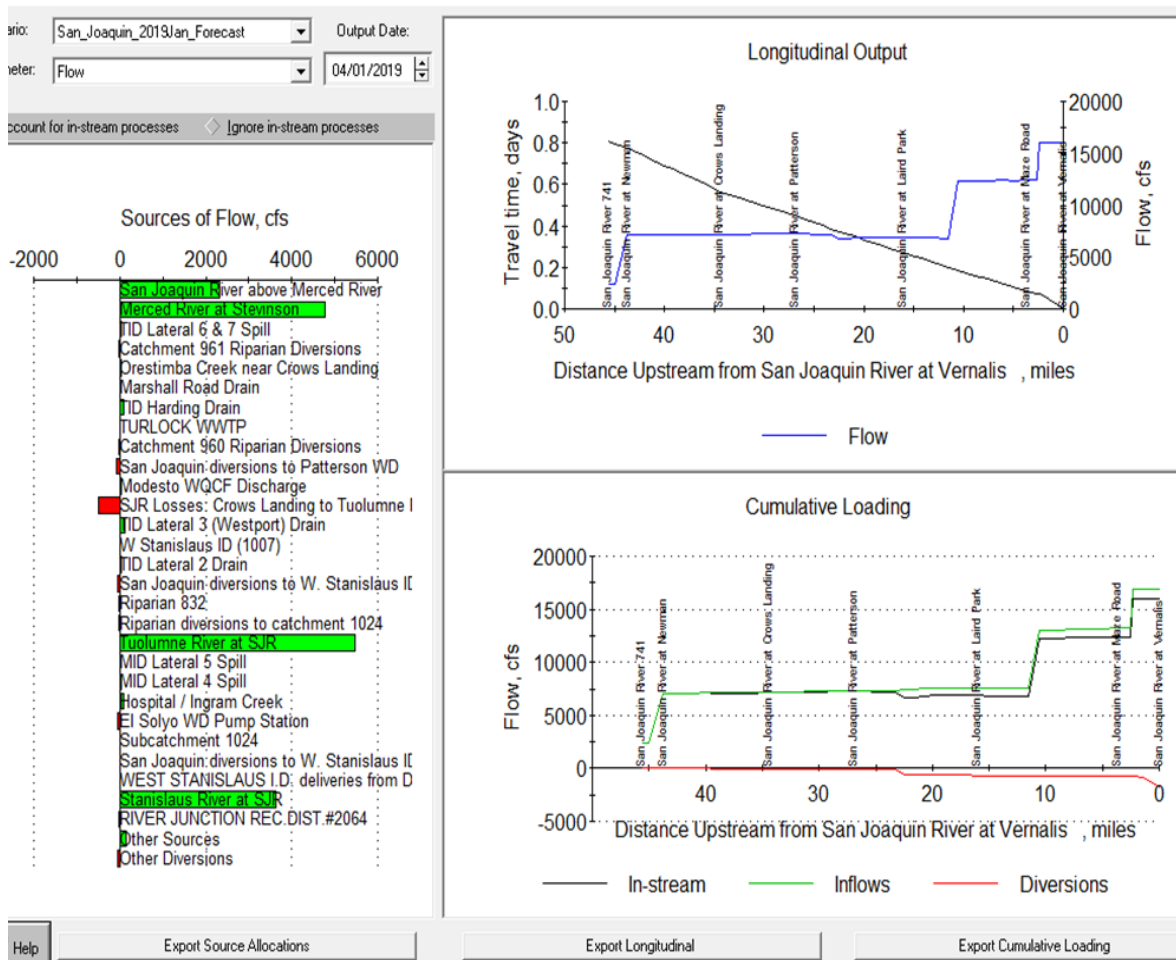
ario: San_Joaquin_2019Jan_Forecast
Output Date:
neter: Flow
04/01/2019

ccount for in-stream processes
Ignore in-stream processes

Sources of Flow, cfs

-2000 0 2000 4000 6000

San Joaquin River above Merced River
Merced River at Stevinson
TID Lateral 6 & 7 Spill
Catchment 961 Riparian Diversions
Orestimba Creek near Crows Landing
Marshall Road Drain
TID Harding Drain
TURLOCK WWTP
Catchment 960 Riparian Diversions
San Joaquin diversions to Patterson WD
Modesto WQCF Discharge
SJR Losses: Crows Landing to Tuolumne I
TID Lateral 3 (Westport) Drain
W Stanislaus ID (1007)
TID Lateral 2 Drain
San Joaquin diversions to W. Stanislaus II
Riparian 832
Riparian diversions to catchment 1024
Tuolumne River at SJR
MID Lateral 5 Spill
MID Lateral 4 Spill
Hospital / Ingram Creek
El Solyo WD Pump Station
Subcatchment 1024
San Joaquin diversions to W. Stanislaus II
WEST STANISLAUS I.D. deliveries from D
Stanislaus River at SJR
RIVER JUNCTION REC.DIST.#2064
Other Sources
Other Diversions

Longitudinal Output

Travel time, days
1.0 0.8 0.6 0.4 0.2 0.0
20000 15000 10000 5000 0
Flow, cfs
San Joaquin River 741
San Joaquin River at Newman
San Joaquin River at Crows Landing
San Joaquin River at Patterson
San Joaquin River at Laird Park
San Joaquin River at Maze Road
San Joaquin River at Vernalis
50 40 30 20 10 0
Distance Upstream from San Joaquin River at Vernalis , miles

Flow

Cumulative Loading

20000 15000 10000 5000 0 -5000
Flow, cfs
San Joaquin River 741
San Joaquin River at Newman
San Joaquin River at Crows Landing
San Joaquin River at Patterson
San Joaquin River at Laird Park
San Joaquin River at Maze Road
San Joaquin River at Vernalis
40 30 20 10 0
Distance Upstream from San Joaquin River at Vernalis , miles

In-stream Inflows Diversions

Help
Export Source Allocations
Export Longitudinal
Export Cumulative Loading